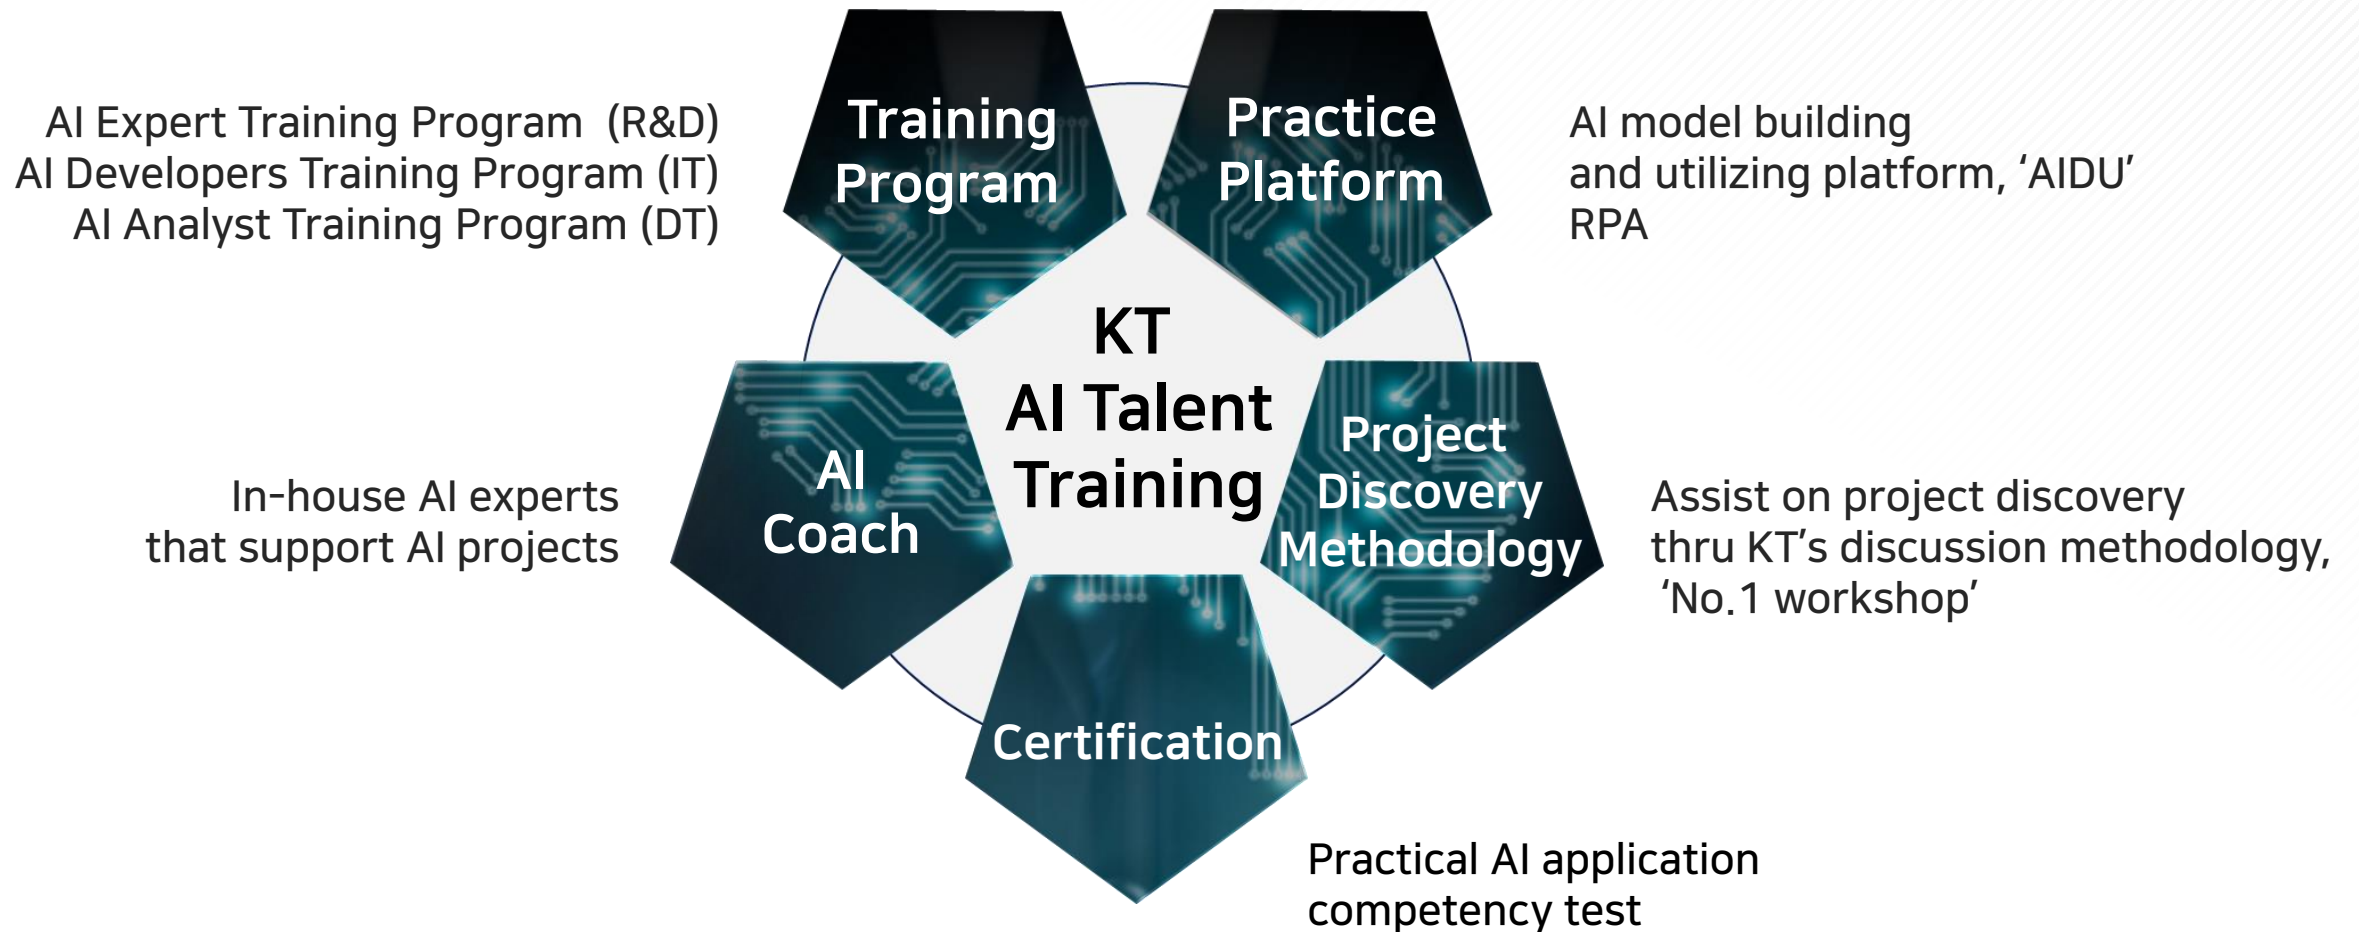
AI Expert Training Program (R&D)
AI Developers Training Program (IT)
AI Analyst Training Program (DT)

Training Program

Practice Platform

AI model building and utilizing platform, 'AIDU'
RPA

KT
AI Talent Training

AI Coach

In-house AI experts that support AI projects

Project Discovery Methodology

Assist on project discovery thru KT's discussion methodology, 'No.1 workshop'

Certification

Practical AI application competency test